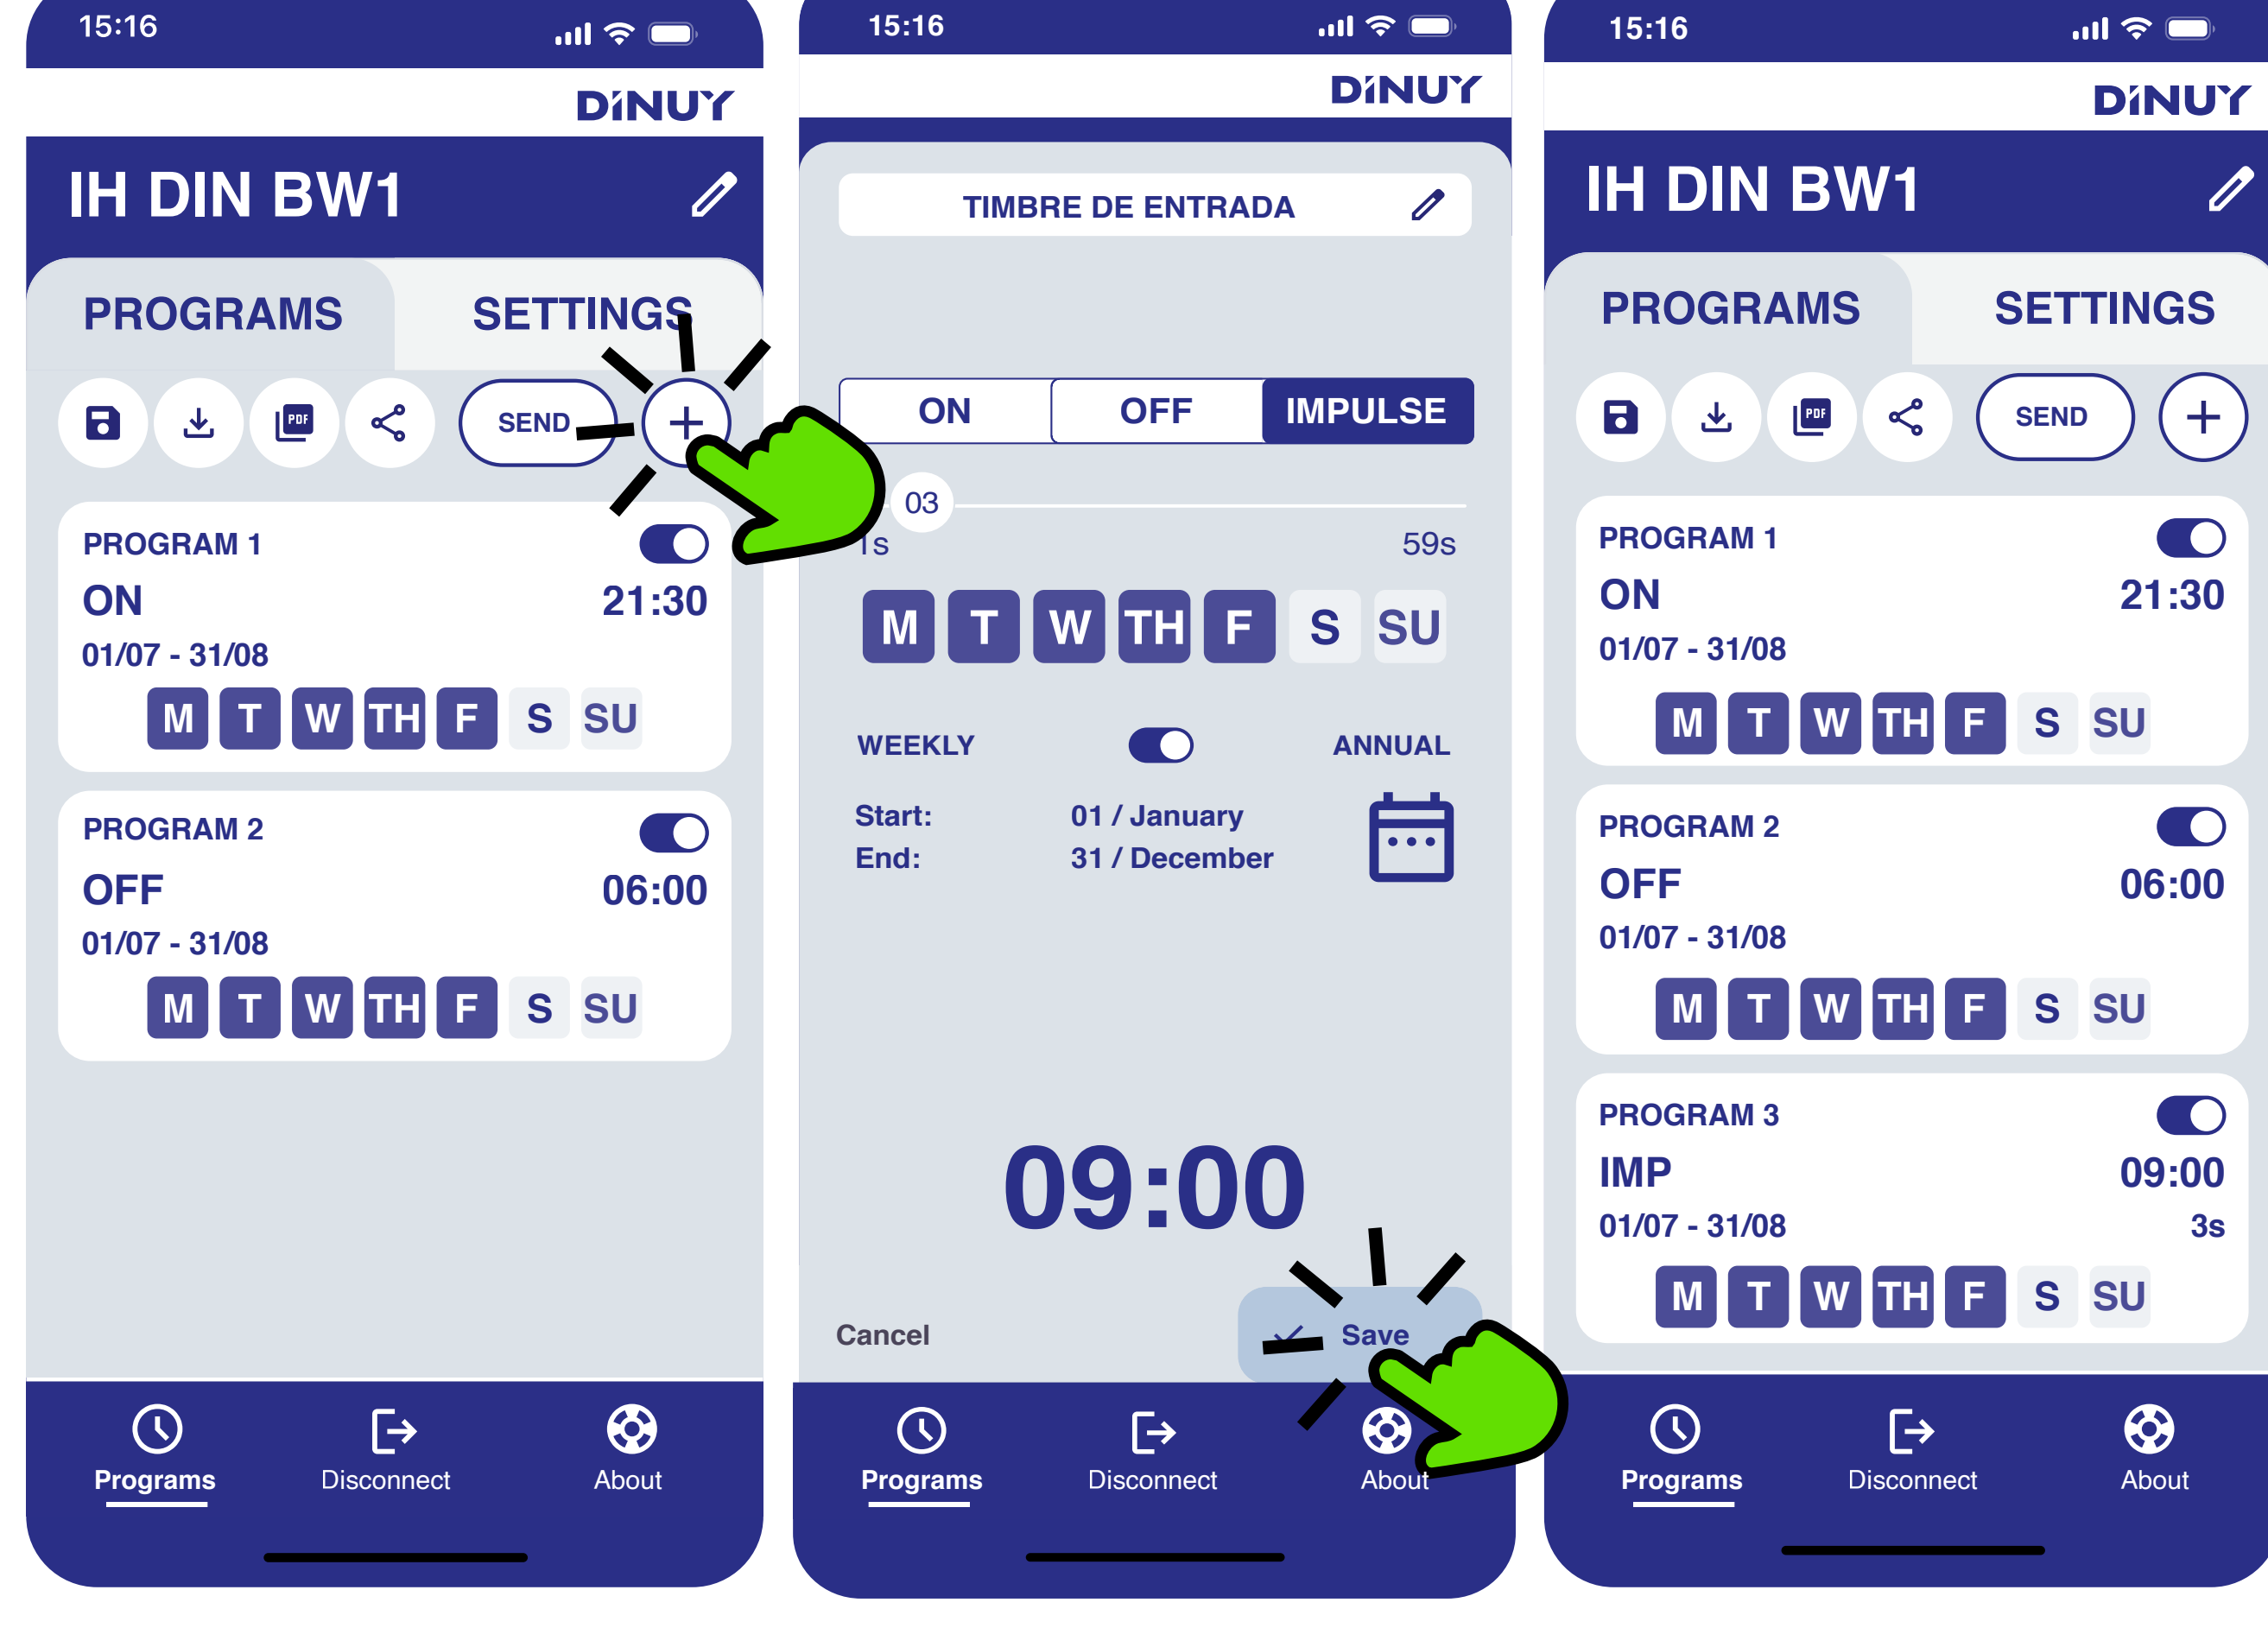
15:16

DINUY

IH DIN BW1

PROGRAMS SETTINGS

SEND +

PROGRAM 1
ON 21:30
01/07 - 31/08
M T W TH F S SU

PROGRAM 2
OFF 06:00
01/07 - 31/08
M T W TH F S SU

Programs Disconnect About

15:16

DINUY

TIMBRE DE ENTRADA

ON OFF IMPULSE

03
1s 59s

M T W TH F S SU

WEEKLY ANNUAL

Start: 01 / January
End: 31 / December

09:00

Cancel Save

Programs Disconnect About

15:16

DINUY

IH DIN BW1

PROGRAMS SETTINGS

SEND +

PROGRAM 1
ON 21:30
01/07 - 31/08
M T W TH F S SU

PROGRAM 2
OFF 06:00
01/07 - 31/08
M T W TH F S SU

PROGRAM 3
IMP 09:00
01/07 - 31/08 3s
M T W TH F S SU

Programs Disconnect About